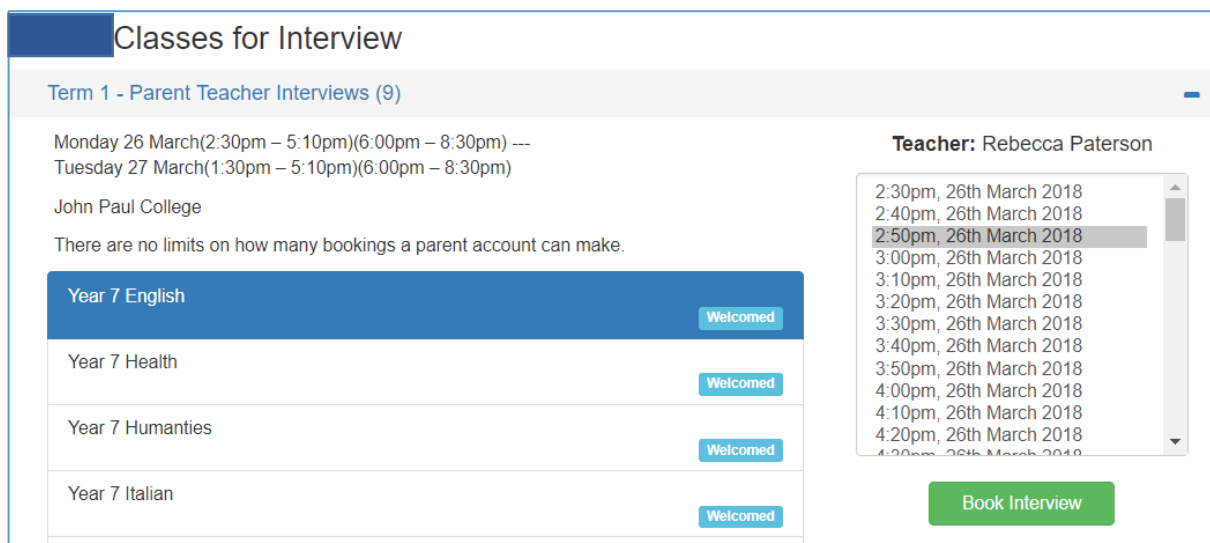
Classes for Interview

Term 1 - Parent Teacher Interviews (9)

Monday 26 March(2:30pm – 5:10pm)(6:00pm – 8:30pm) ---
Tuesday 27 March(1:30pm – 5:10pm)(6:00pm – 8:30pm)

John Paul College

There are no limits on how many bookings a parent account can make.

Year 7 English
Welcomed

Year 7 Health
Welcomed

Year 7 Humanties
Welcomed

Year 7 Italian
Welcomed

Teacher: Rebecca Paterson

2:30pm, 26th March 2018
2:40pm, 26th March 2018
2:50pm, 26th March 2018
3:00pm, 26th March 2018
3:10pm, 26th March 2018
3:20pm, 26th March 2018
3:30pm, 26th March 2018
3:40pm, 26th March 2018
3:50pm, 26th March 2018
4:00pm, 26th March 2018
4:10pm, 26th March 2018
4:20pm, 26th March 2018
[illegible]

Book Interview